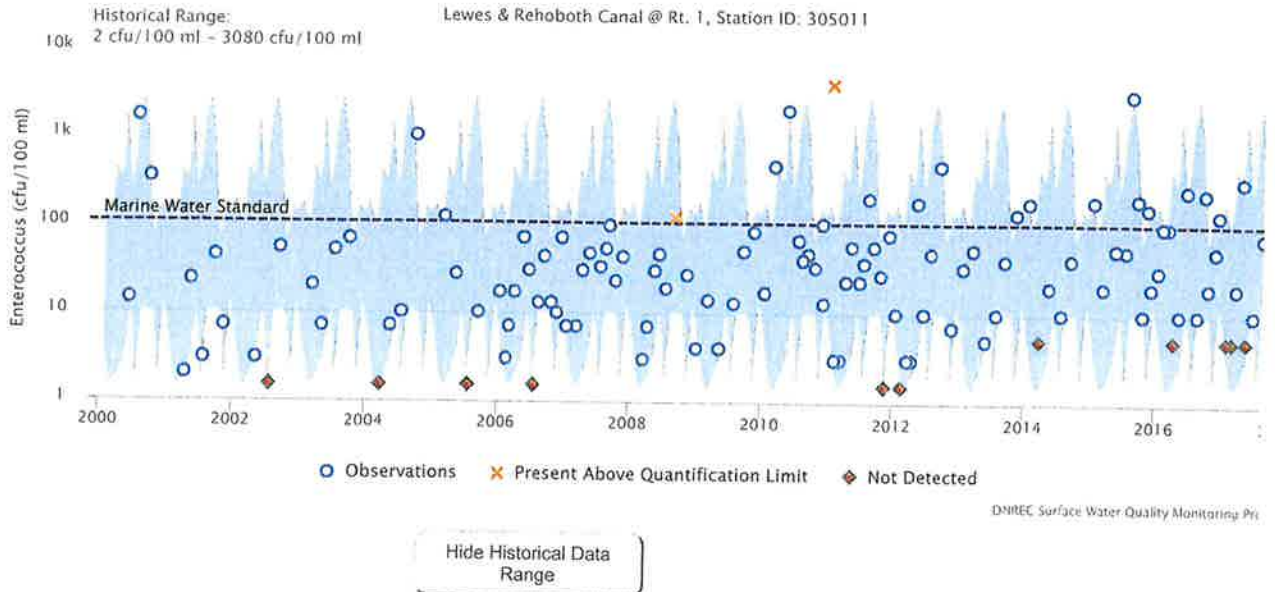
Historical Range:
2 cfu/100 ml - 3080 cfu/100 ml

Lewes & Rehoboth Canal @ Rt. 1, Station ID: 305011

10k
1k
100
10
1

Enterococcus (cfu/100 ml)

Marine Water Standard

2000 2002 2004 2006 2008 2010 2012 2014 2016

Observations
Present Above Quantification Limit
Not Detected

DNREC Surface Water Quality Monitoring Pr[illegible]

Hide Historical Data Range